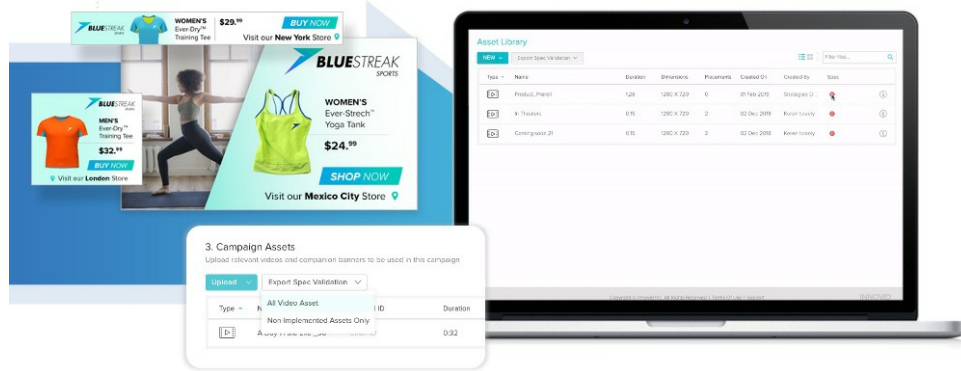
BLUESTREAK SPORTS
WOMEN'S Ever-Dry™ Training Tee
$29.99
BUY NOW
Visit our New York Store

BLUESTREAK SPORTS
MEN'S Ever-Dry™ Training Tee
$32.99
BUY NOW
Visit our London Store

BLUESTREAK SPORTS
WOMEN'S Ever-Strech™ Yoga Tank
$24.99
SHOP NOW
Visit our Mexico City Store

Asset Library
NEW
Export Spec Validation
Filter files
| Type | Name | Duration | Dimensions | Placements | Created On | Created By | Spec |
|---|---|---|---|---|---|---|---|
| | Product_Promo | 1:20 | 1280 X 720 | 0 | 01 Feb 2019 | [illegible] | |
| | In Theaters | 0:15 | 1280 X 720 | 2 | 02 Dec 2019 | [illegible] | |
| | Comingsoon_21 | 0:15 | 1280 X 720 | 3 | 02 Dec 2019 | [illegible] | |

INNOVID

3. Campaign Assets
Upload relevant videos and companion banners to be used in this campaign
Upload
Export Spec Validation
All Video Asset
Non Implemented Assets Only
| Type | N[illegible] | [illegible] ID | Duration |
|---|---|---|---|
| | A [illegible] | | 0:32 |